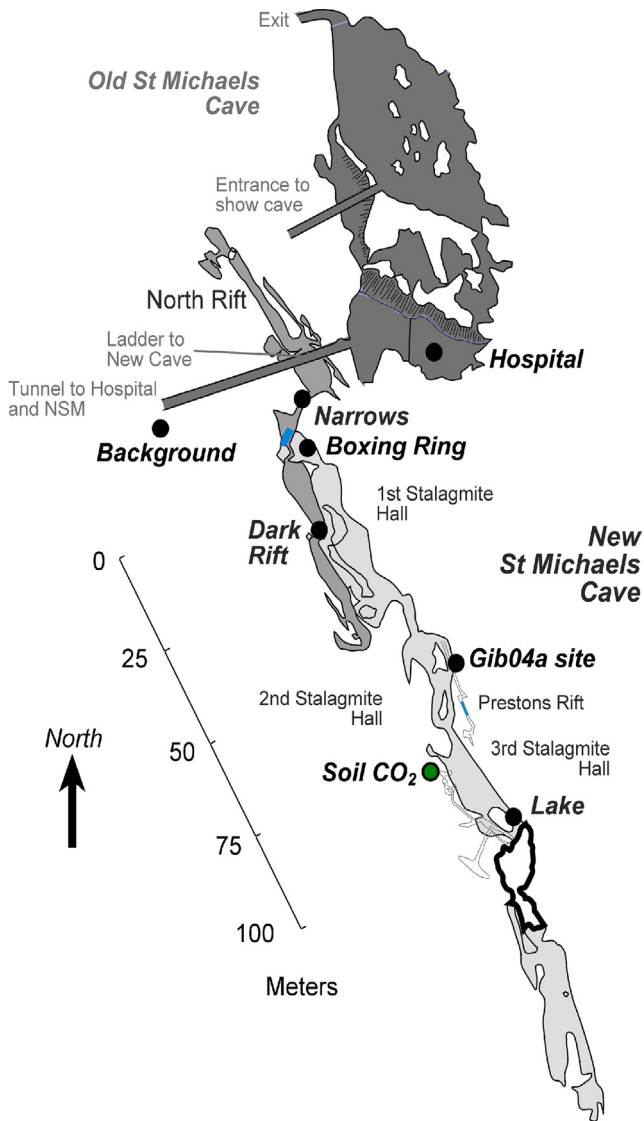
Exit

Old St Michaels Cave

Entrance to show cave

North Rift

Ladder to New Cave

Hospital

Tunnel to Hospital and NSM

Narrows

Background

Boxing Ring

1st Stalagmite Hall

Dark Rift

New St Michaels Cave

0

25

Gib04a site

2nd Stalagmite Hall

Prestons Rift

North

50

3rd Stalagmite Hall

Soil $CO_2$

Lake

75

100

Meters